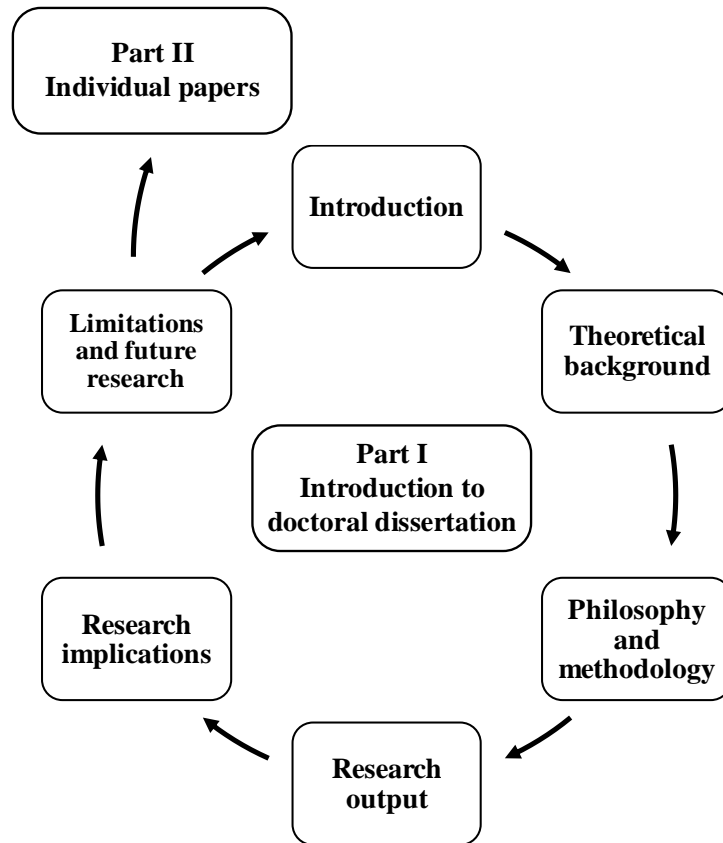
Part II
Individual papers

Introduction

Theoretical background

Part I
Introduction to doctoral dissertation

Philosophy and methodology

Research output

Research implications

Limitations and future research